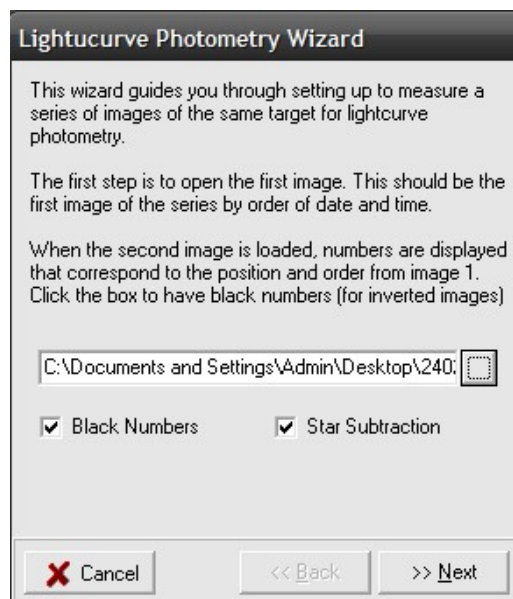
Lightucurve Photometry Wizard

This wizard guides you through setting up to measure a series of images of the same target for lightcurve photometry.

The first step is to open the first image. This should be the first image of the series by order of date and time.

When the second image is loaded, numbers are displayed that correspond to the position and order from image 1. Click the box to have black numbers (for inverted images)

C:\Documents and Settings\Admin\Desktop\240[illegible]

Black Numbers

Star Subtraction

Cancel

<< Back

>> Next